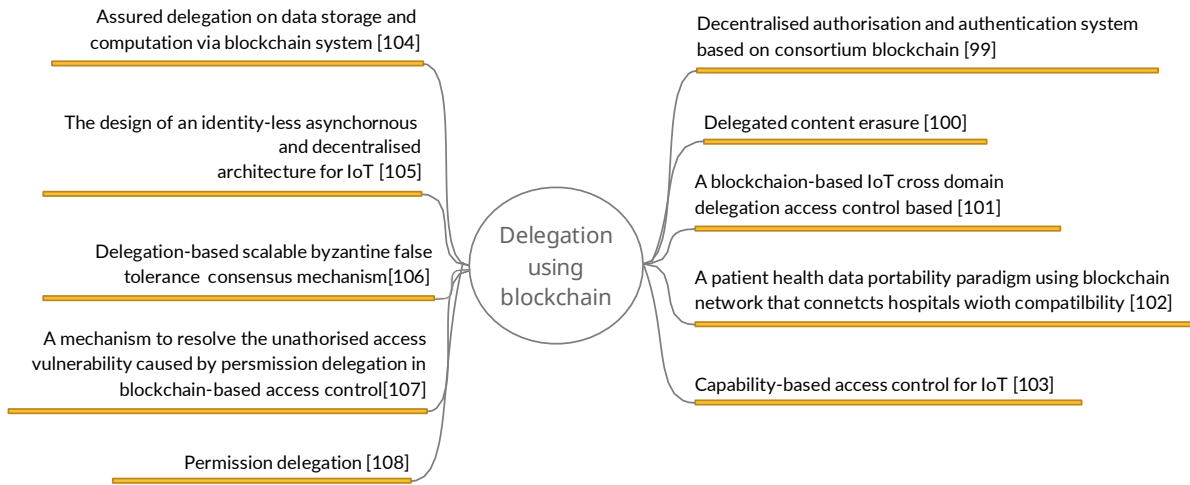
Delegation using blockchain

Assured delegation on data storage and computation via blockchain system [104]

The design of an identity-less asynchornous and decentralised architecture for IoT [105]

Delegation-based scalable byzantine false tolerance consensus mechanism[106]

A mechanism to resolve the unathorised access vulnerability caused by persmission delegation in blockchain-based access control[107]

Permission delegation [108]

Decentralised authorisation and authentication system based on consortium blockchain [99]

Delegated content erasure [100]

A blockchaion-based IoT cross domain delegation access control based [101]

A patient health data portability paradigm using blockchain network that connetcts hospitals wioth compatilbility [102]

Capability-based access control for IoT [103]